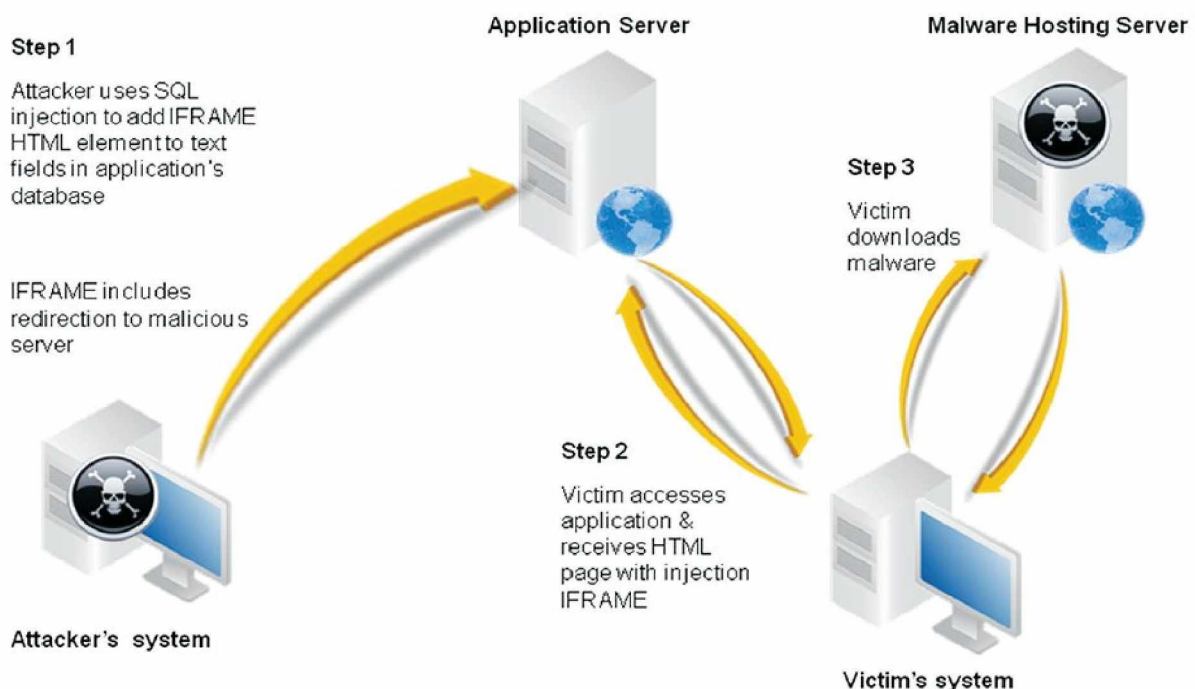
Step 1

Attacker uses SQL injection to add IFRAME HTML element to text fields in application's database

IFRAME includes redirection to malicious server

Application Server

Malware Hosting Server

Step 3

Victim downloads malware

Step 2

Victim accesses application & receives HTML page with injection IFRAME

Attacker's system

Victim's system